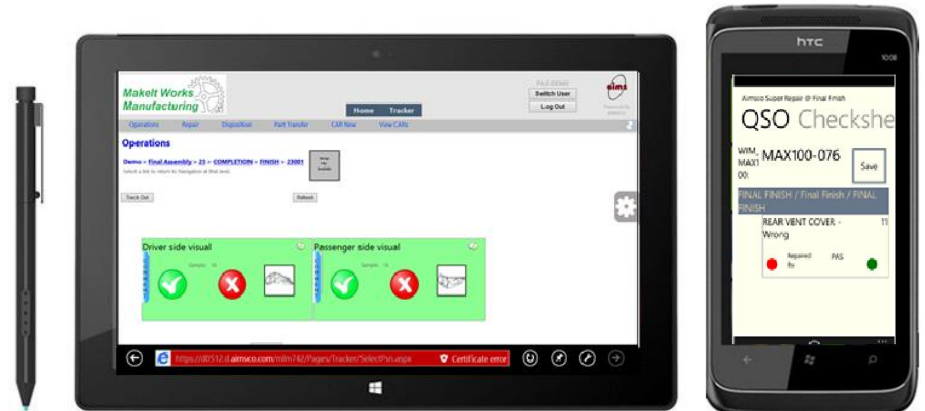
MakeIt Works Manufacturing

Home Tracker

Switch User
Log Out

aims

Operations Repair Disposition Part Transfer CAR Now View CARs

Operations

Demo » Final Assembly » 23 » COMPLETION » FINISH » 23001

Select a link to return to Navigation at that level.

Check Out

Refresh

Driver side visual

Passenger side visual

https://d07512.d.aimsco.com/mlm742/Pages/Tracker/SelectPsn.aspx

Certificate error

HTC

10:08

Aimsco Super Repair @ Final Finish

QSO Checkshe

WIM
MAX1
00:

MAX100-076

Save

FINAL FINISH / Final Finish / FINAL FINISH

REAR VENT COVER - Wrong

11

Repaired
Rs

PAS